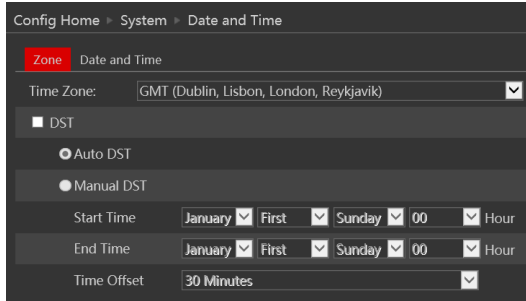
Config Home ▸ System ▸ Date and Time

Zone Date and Time

Time Zone: GMT (Dublin, Lisbon, London, Reykjavik)

DST

Auto DST

Manual DST

Start Time January First Sunday 00 Hour

End Time January First Sunday 00 Hour

Time Offset 30 Minutes